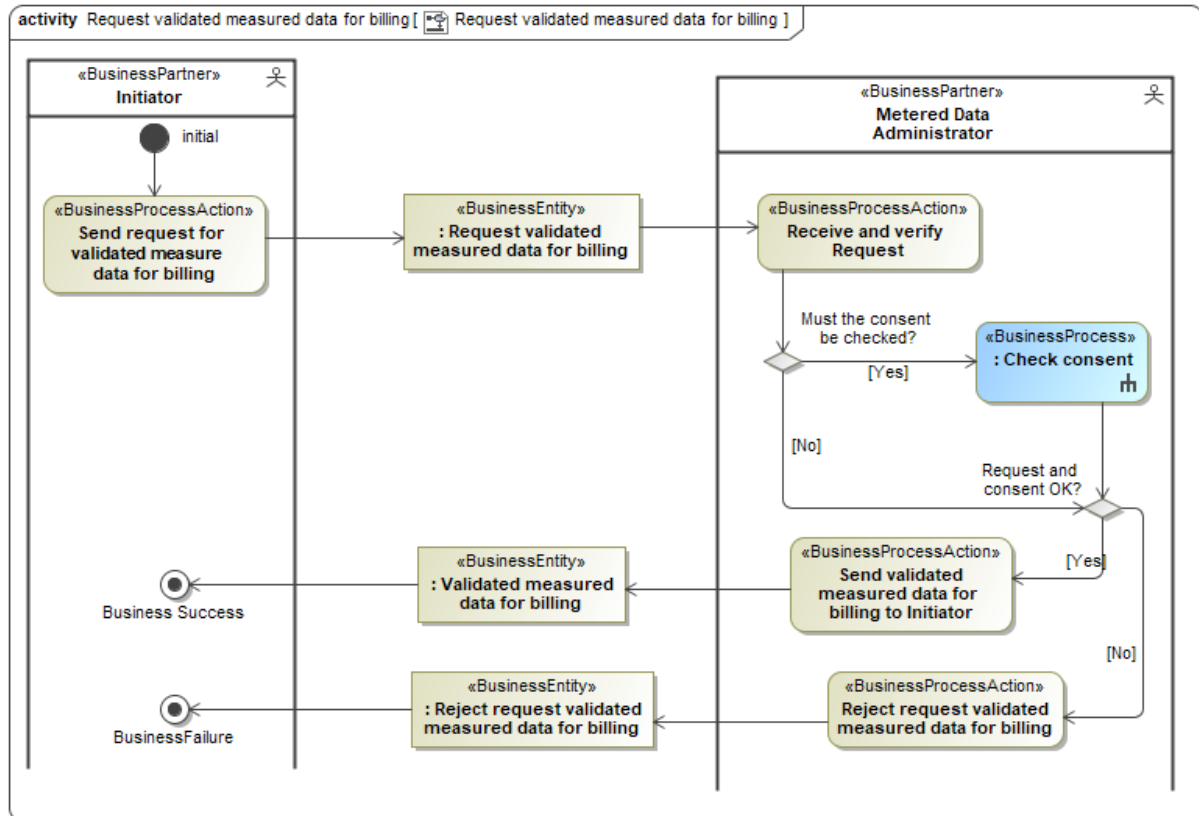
activity Request validated measured data for billing [ Request validated measured data for billing ]

«BusinessPartner»
Initiator

initial

«BusinessProcessAction»
Send request for validated measure data for billing

«BusinessEntity»
: Request validated measured data for billing

«BusinessPartner»
Metered Data Administrator

«BusinessProcessAction»
Receive and verify Request

Must the consent be checked?

[Yes]

«BusinessProcess»
: Check consent

[No]

Request and consent OK?

[Yes]

«BusinessProcessAction»
Send validated measured data for billing to Initiator

«BusinessEntity»
: Validated measured data for billing

Business Success

[No]

«BusinessProcessAction»
Reject request validated measured data for billing

«BusinessEntity»
: Reject request validated measured data for billing

BusinessFailure